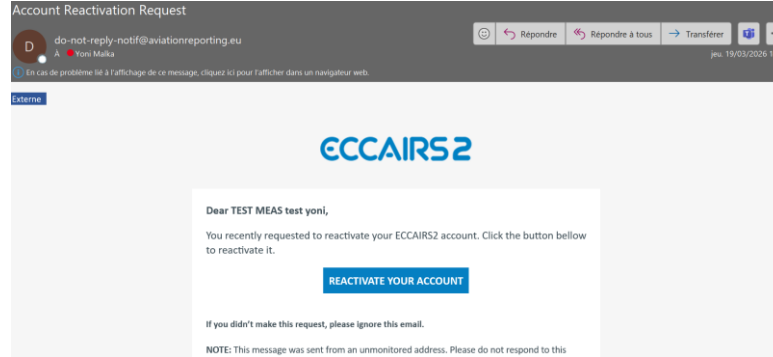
Account Reactivation Request

D

do-not-reply-notif@aviationreporting.eu

À Yoni Malka

Répondre | Répondre à tous | Transférer

jeu. 19/03/2026 1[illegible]

En cas de problème lié à l'affichage de ce message, cliquez ici pour l'afficher dans un navigateur web.

Externe

ECCAIRS2

Dear TEST MEAS test yoni,

You recently requested to reactivate your ECCAIRS2 account. Click the button bellow to reactivate it.

REACTIVATE YOUR ACCOUNT

If you didn't make this request, please ignore this email.

NOTE: This message was sent from an unmonitored address. Please do not respond to this